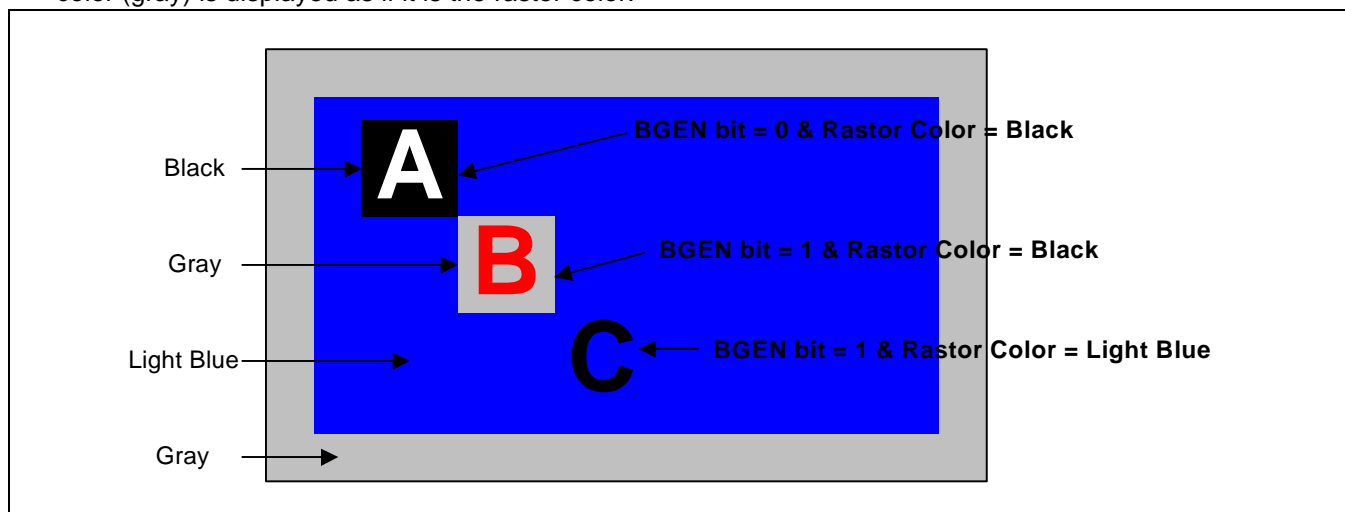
color (gray) is displayed as if it is the raster color.

Black

A

BGEN bit = 0 & Rastor Color = Black

Gray

B

BGEN bit = 1 & Rastor Color = Black

Light Blue

C

BGEN bit = 1 & Rastor Color = Light Blue

Gray